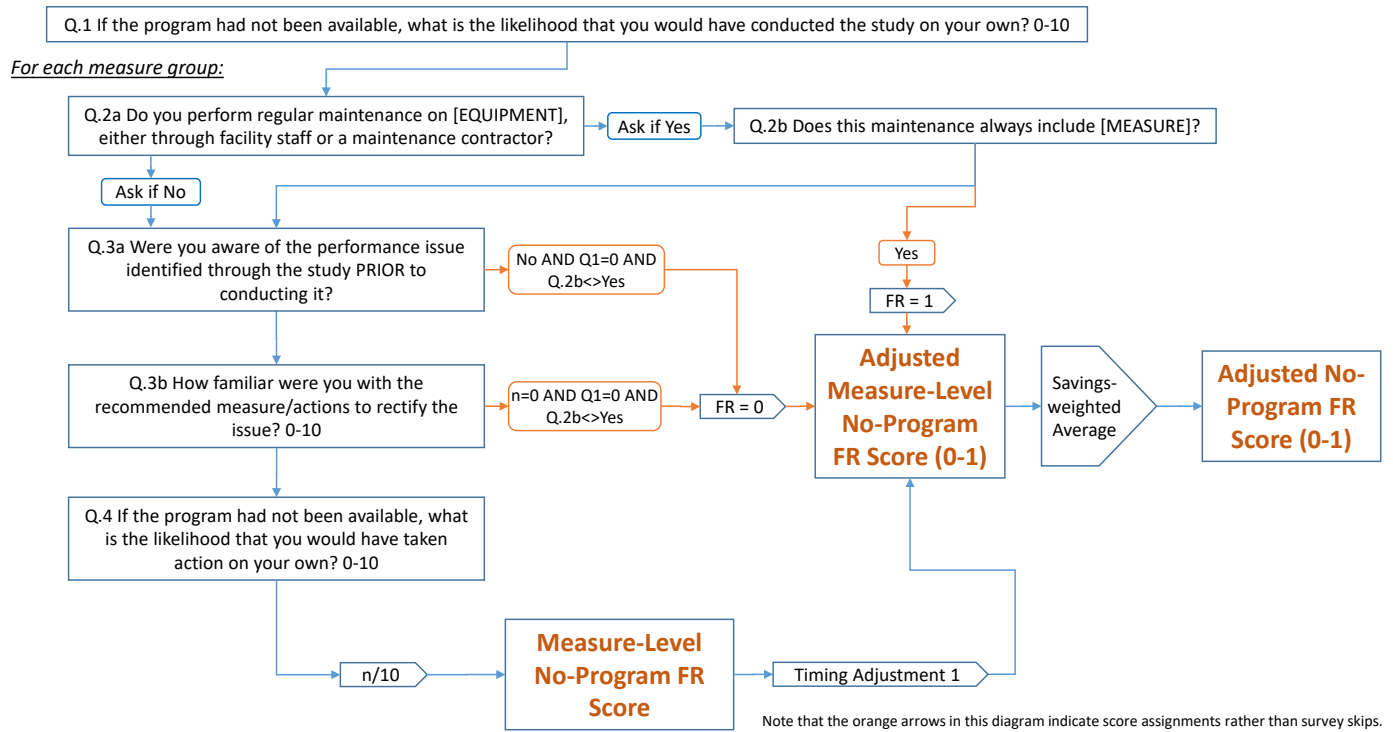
Q.1 If the program had not been available, what is the likelihood that you would have conducted the study on your own? 0-10

For each measure group:

Q.2a Do you perform regular maintenance on [EQUIPMENT], either through facility staff or a maintenance contractor?

Ask if Yes

Q.2b Does this maintenance always include [MEASURE]?

Ask if No

Q.3a Were you aware of the performance issue identified through the study PRIOR to conducting it?

No AND Q1=0 AND Q.2b<>Yes

Yes

FR = 1

Q.3b How familiar were you with the recommended measure/actions to rectify the issue? 0-10

n=0 AND Q1=0 AND Q.2b<>Yes

FR = 0

Adjusted Measure-Level No-Program FR Score (0-1)

Savings-weighted Average

Adjusted No-Program FR Score (0-1)

Q.4 If the program had not been available, what is the likelihood that you would have taken action on your own? 0-10

n/10

Measure-Level No-Program FR Score

Timing Adjustment 1

Note that the orange arrows in this diagram indicate score assignments rather than survey skips.